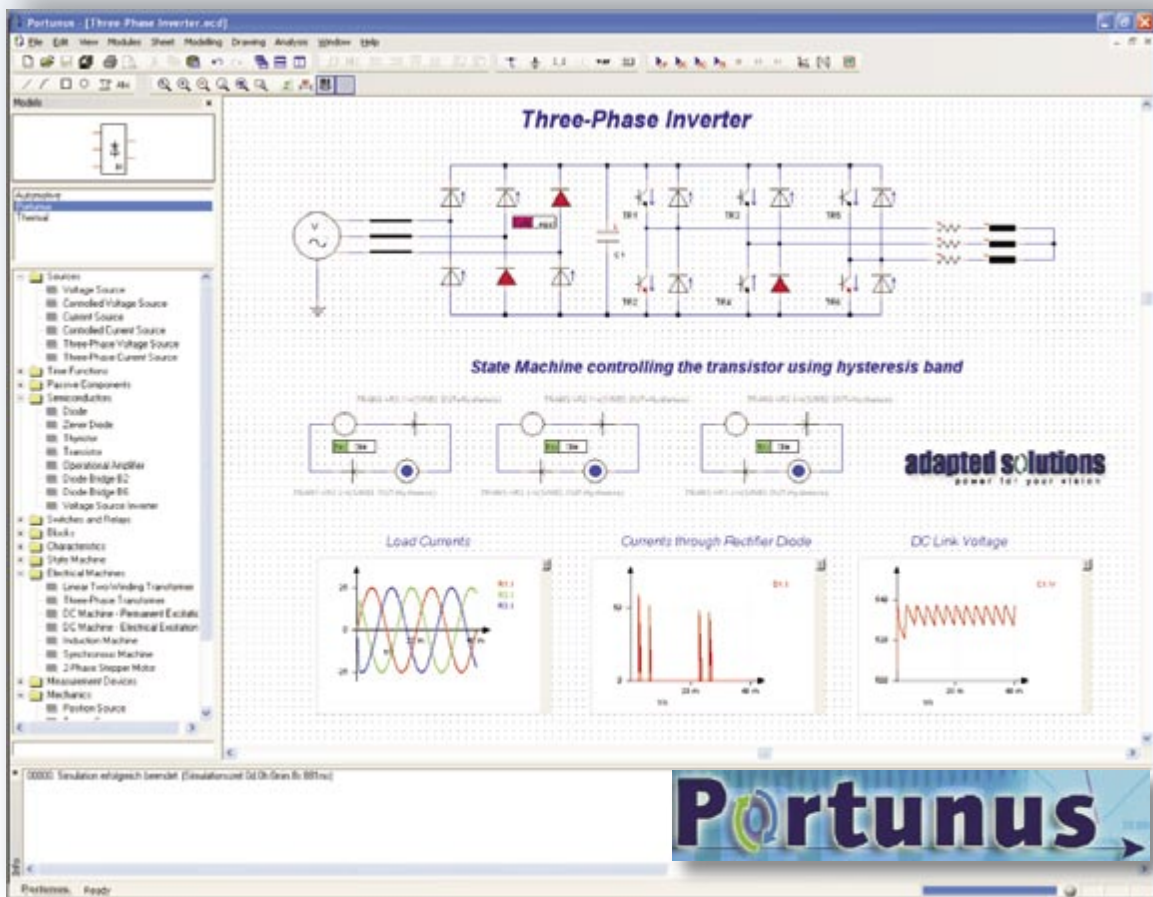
Portunus - [Three Phase Inverter.ecd]

File Edit View Modules Sheet Modelling Drawing Analysis Window Help

Models

Automotive
Portunus
Thermal

Sources
Voltage Source
Controlled Voltage Source
Current Source
Controlled Current Source
Three-Phase Voltage Source
Three-Phase Current Source
Time Functions
Passive Components
Semiconductors
Diode
Zener Diode
Thyristor
Transistor
Operational Amplifier
Diode Bridge B2
Diode Bridge B6
Voltage Source Inverter
Switches and Relays
Blocks
Characteristics
State Machine
Electrical Machines
Linear Two Winding Transformer
Three-Phase Transformer
DC Machine - Permanent Excitatio
DC Machine - Electrical Excitation
Induction Machine
Synchronous Machine
2-Phase Stepper Motor
Measurement Devices
Mechanics
Position Source

Three-Phase Inverter

TR1 TR2 TR3
C1
TR4 TR5 TR6

State Machine controlling the transistor using hysteresis band

adapted solutions
power for your vision

Load Currents

Currents through Rectifier Diode

DC Link Voltage

00000: Simulation erfolgreich beendet (Simulationszeit 0d 0h 0min 0s 881ms)

Info

Portunus Ready

Portunus